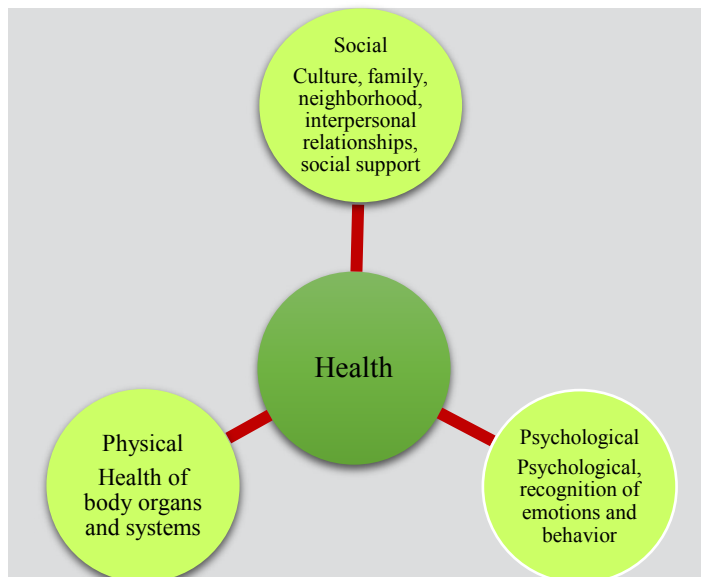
Social
Culture, family, neighborhood, interpersonal relationships, social support

Health

Physical
Health of body organs and systems

Psychological
Psychological, recognition of emotions and behavior